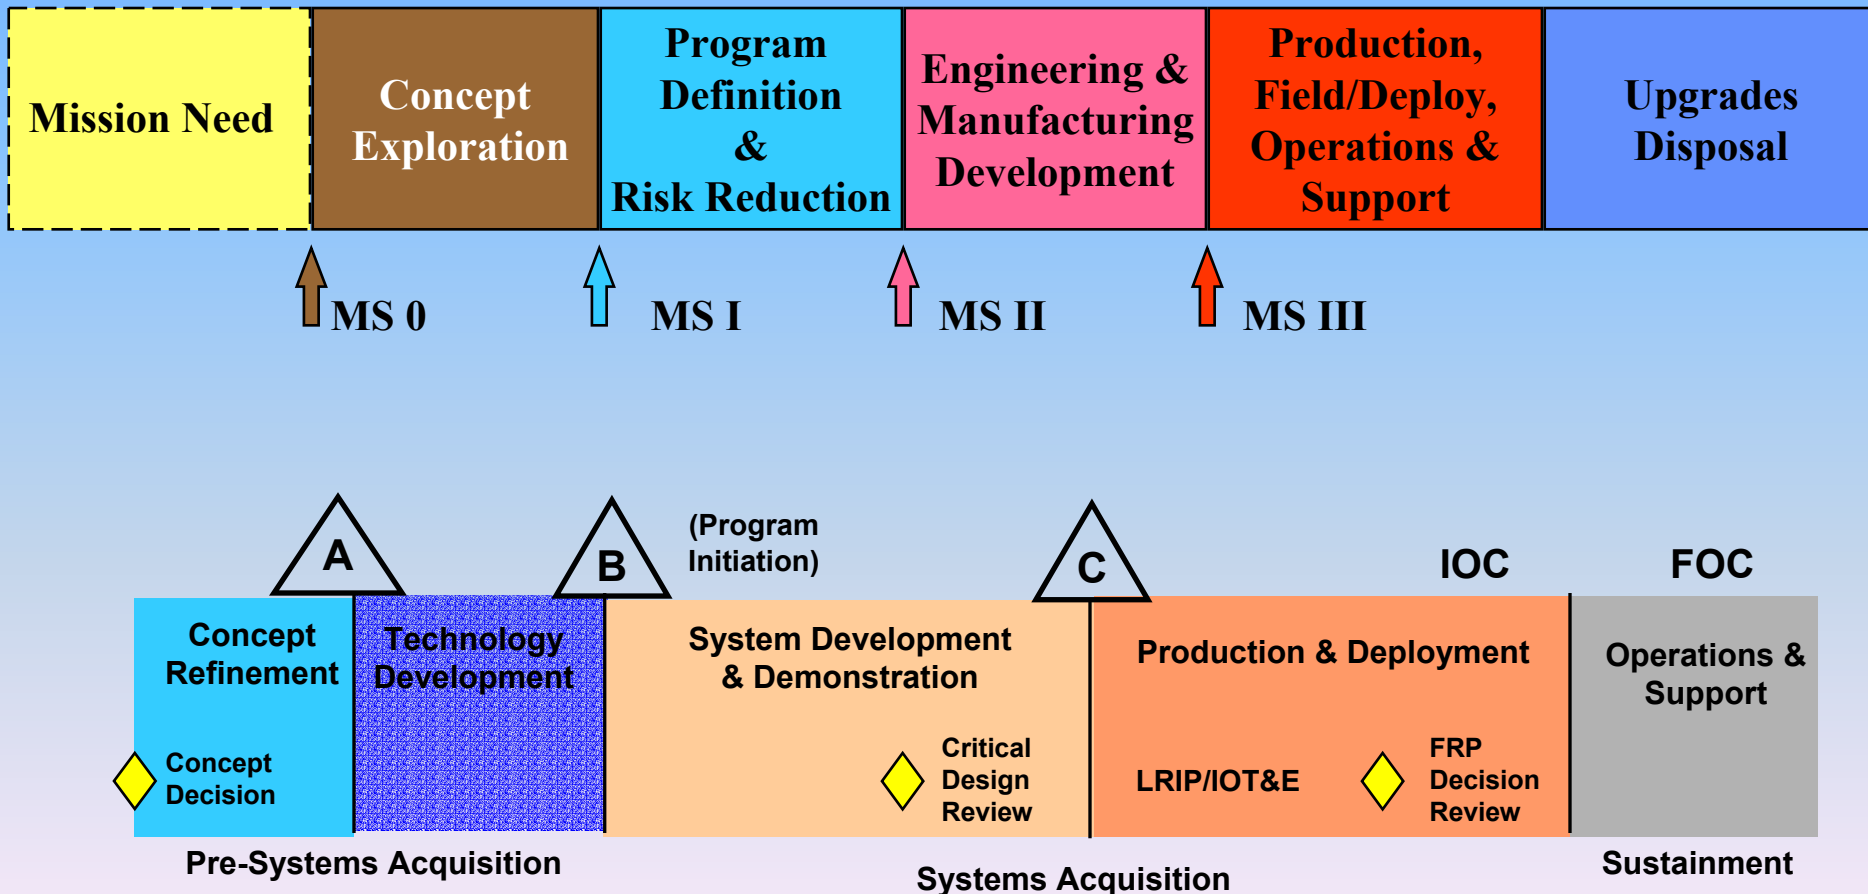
Mission Need

Concept Exploration

Program Definition & Risk Reduction

Engineering & Manufacturing Development

Production, Field/Deploy, Operations & Support

Upgrades Disposal

MS 0

MS I

MS II

MS III

A

B

(Program Initiation)

C

IOC

FOC

Concept Refinement

Concept Decision

Technology Development

System Development & Demonstration

Critical Design Review

Production & Deployment

LRIP/IOT&E

FRP Decision Review

Operations & Support

Pre-Systems Acquisition

Systems Acquisition

Sustainment